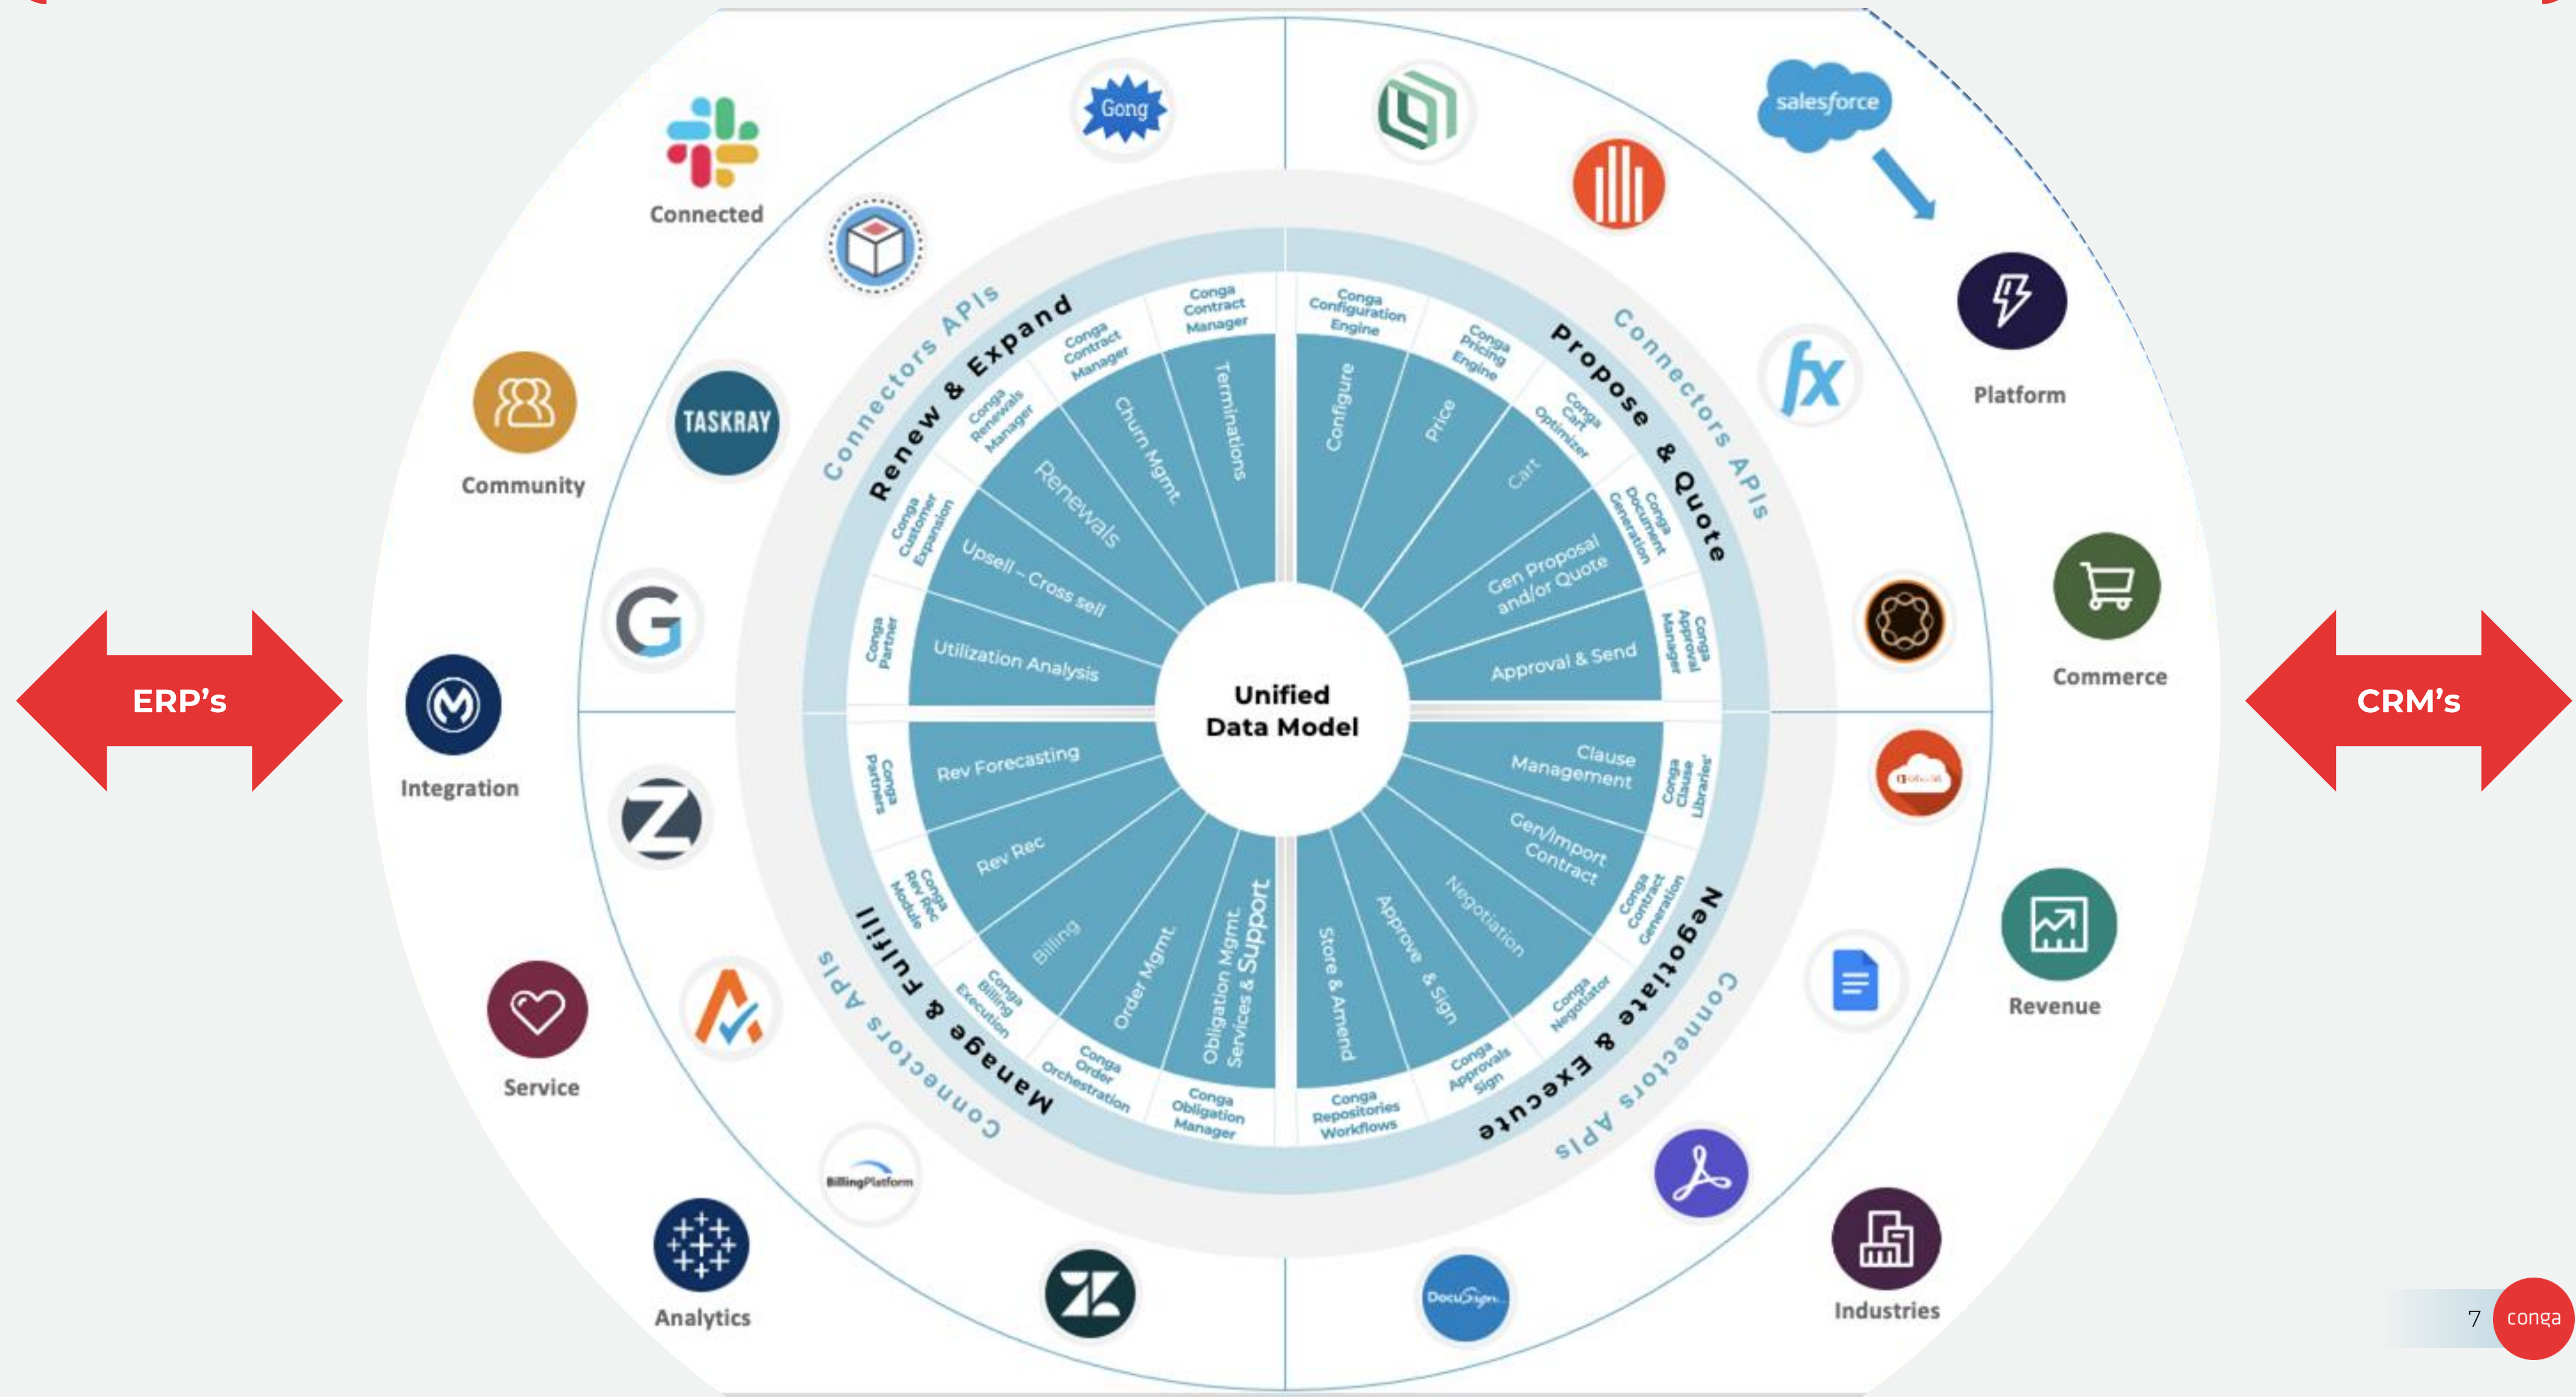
ERP's

CRM's

Connected

Community

Integration

Service

Analytics

Platform

Commerce

Revenue

Industries

Gong

TASKRAY

salesforce

BillingPlatform

DocuSign

Connectors APIs

Renew & Expand

Propose & Quote

Negotiate & Execute

Manage & Fulfill

Unified Data Model

Terminations

Churn Mgmt

Renewals

Upsell – Cross sell

Utilization Analysis

Conga Contract Manager

Conga Contract Manager

Conga Renewals Manager

Conga Customer Expansion

Conga Partner

Configure

Price

Cart

Gen Proposal and/or Quote

Approval & Send

Conga Configuration Engine

Conga Pricing Engine

Conga Cart Optimizer

Conga Document Generation

Conga Approval Manager

Clause Management

Gen/Import Contract

Negotiation

Approve & Sign

Store & Amend

Conga Clause Libraries

Conga Contract Generation

Conga Negotiator

Conga Approvals Sign

Conga Repositories Workflows

Rev Forecasting

Rev Rec

Billing

Order Mgmt

Obligation Mgmt Services & Support

Conga Partners

Conga Rev Rec Module

Conga Billing Execution

Conga Order Orchestration

Conga Obligation Manager

7

conga